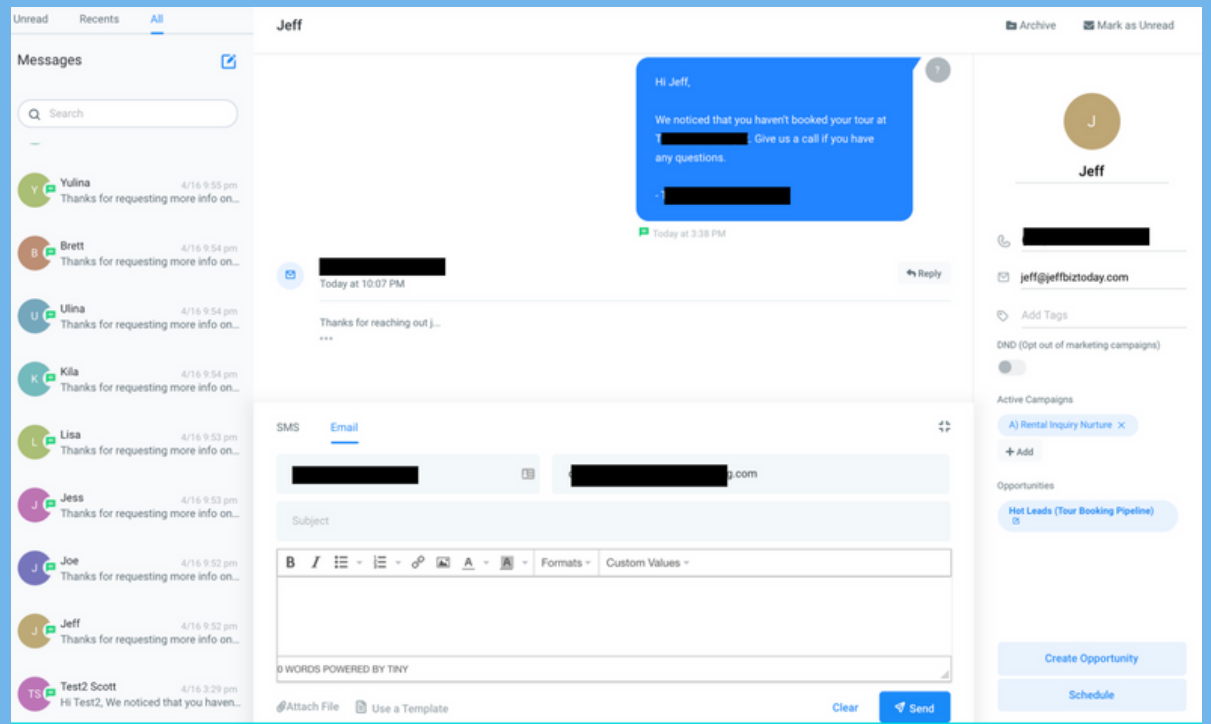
Unread Recents All

Messages

Search

Y Yulina 4/16 9:55 pm
Thanks for requesting more info on...

B Brett 4/16 9:54 pm
Thanks for requesting more info on...

U Ulina 4/16 9:54 pm
Thanks for requesting more info on...

K Kila 4/16 9:54 pm
Thanks for requesting more info on...

L Lisa 4/16 9:53 pm
Thanks for requesting more info on...

J Jess 4/16 9:53 pm
Thanks for requesting more info on...

J Joe 4/16 9:52 pm
Thanks for requesting more info on...

J Jeff 4/16 9:52 pm
Thanks for requesting more info on...

TS Test2 Scott 4/16 3:29 pm
Hi Test2, We noticed that you haven...

Jeff

Archive Mark as Unread

Hi Jeff,

We noticed that you haven't booked your tour at T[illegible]. Give us a call if you have any questions.

-T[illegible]

Today at 3:38 PM

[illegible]
Today at 10:07 PM

Reply

Thanks for reaching out j...

SMS Email

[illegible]

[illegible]g.com

Subject

B I Formats Custom Values

0 WORDS POWERED BY TINY

Attach File Use a Template Clear Send

J

Jeff

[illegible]

jeff@jeffbiztoday.com

Add Tags

DND (Opt out of marketing campaigns)

Active Campaigns

A) Rental Inquiry Nurture ×

+ Add

Opportunities

Hot Leads (Tour Booking Pipeline)

Create Opportunity

Schedule